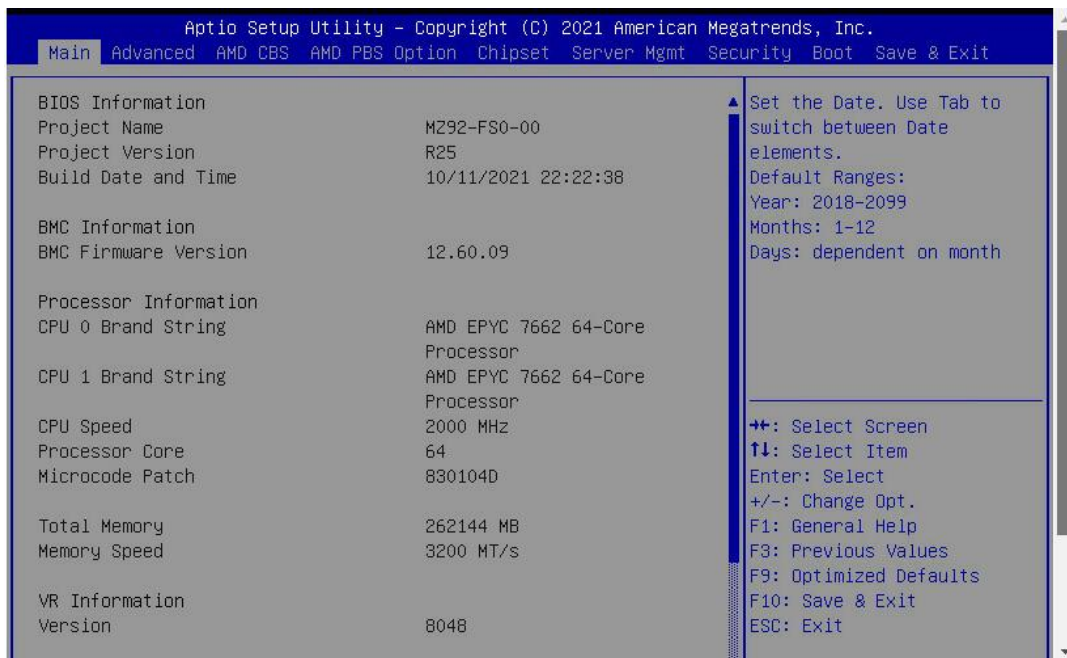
Aptio Setup Utility – Copyright (C) 2021 American Megatrends, Inc.

Main Advanced AMD CBS AMD PBS Option Chipset Server Mgmt Security Boot Save & Exit

BIOS Information
Project Name MZ92-FS0-00
Project Version R25
Build Date and Time 10/11/2021 22:22:38

BMC Information
BMC Firmware Version 12.60.09

Processor Information
CPU 0 Brand String AMD EPYC 7662 64-Core Processor
CPU 1 Brand String AMD EPYC 7662 64-Core Processor
CPU Speed 2000 MHz
Processor Core 64
Microcode Patch 830104D

Total Memory 262144 MB
Memory Speed 3200 MT/s

VR Information
Version 8048

Set the Date. Use Tab to switch between Date elements.
Default Ranges:
Year: 2018-2099
Months: 1-12
Days: dependent on month

→←: Select Screen
↑↓: Select Item
Enter: Select
+/-: Change Opt.
F1: General Help
F3: Previous Values
F9: Optimized Defaults
F10: Save & Exit
ESC: Exit